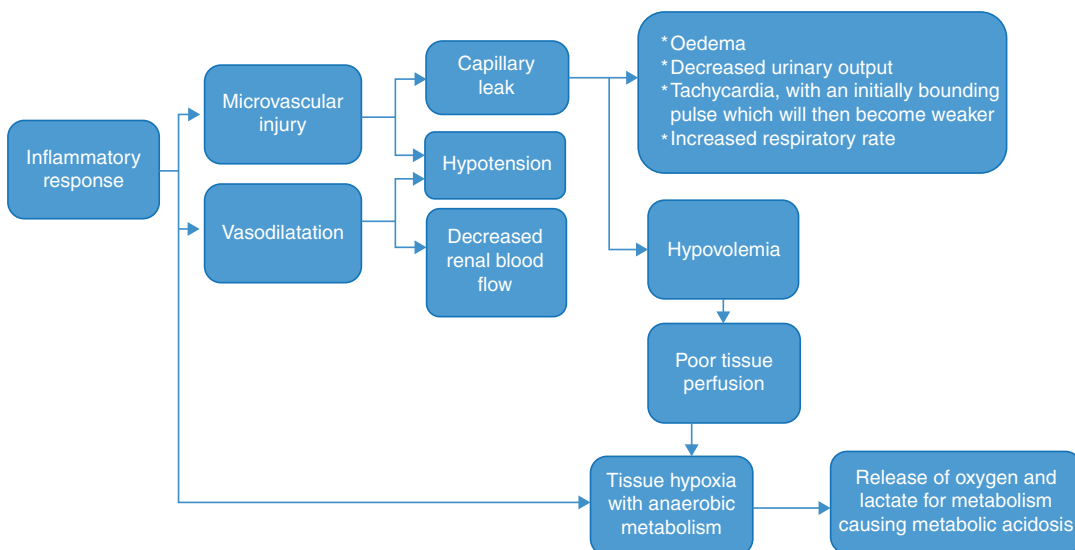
Inflammatory response

Microvascular injury

Vasodilatation

Capillary leak

Hypotension

Decreased renal blood flow

*Oedema
*Decreased urinary output
*Tachycardia, with an initially bounding pulse which will then become weaker
*Increased respiratory rate

Hypovolemia

Poor tissue perfusion

Tissue hypoxia with anaerobic metabolism

Release of oxygen and lactate for metabolism causing metabolic acidosis